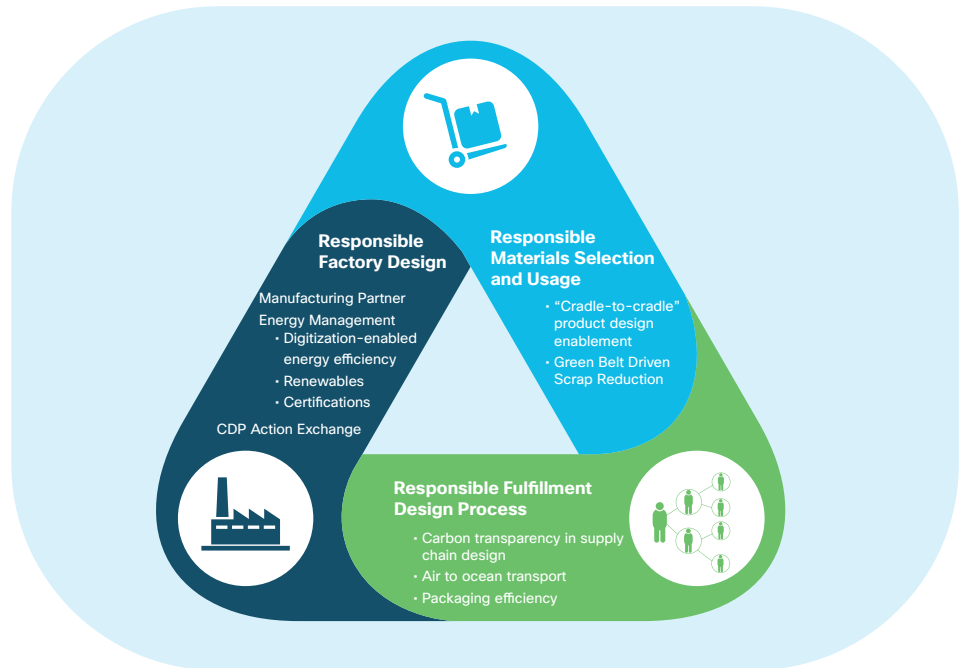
Responsible Factory Design

Manufacturing Partner Energy Management
• Digitization-enabled energy efficiency
• Renewables
• Certifications

CDP Action Exchange

Responsible Materials Selection and Usage

• "Cradle-to-cradle" product design enablement
• Green Belt Driven Scrap Reduction

Responsible Fulfillment Design Process

• Carbon transparency in supply chain design
• Air to ocean transport
• Packaging efficiency